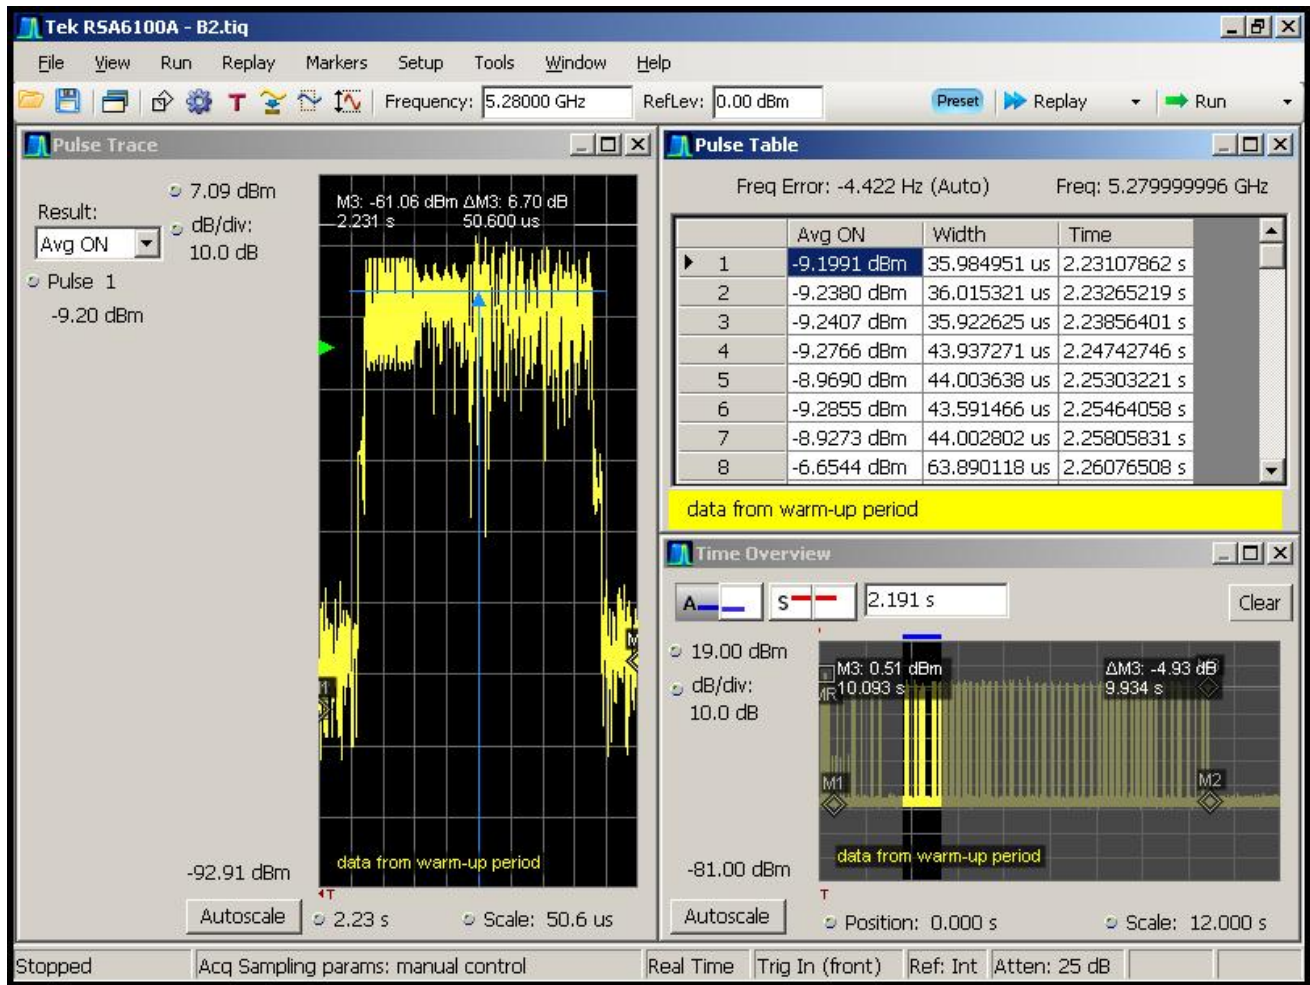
Tek RSA6100A - B2.tiq

File View Run Replay Markers Setup Tools Window Help

Frequency: 5.28000 GHz RefLev: 0.00 dBm Preset Replay Run

Pulse Trace

Result:
Avg ON
Pulse 1
-9.20 dBm

7.09 dBm
dB/div:
10.0 dB

M3: -61.06 dBm ΔM3: 6.70 dB
2.231 s 50.600 us

M1

data from warm-up period

-92.91 dBm

T

Autoscale 2.23 s Scale: 50.6 us

Pulse Table

Freq Error: -4.422 Hz (Auto) Freq: 5.279999996 GHz

| | Avg ON | Width | Time |
|---|---|---|---|
| 1 | -9.1991 dBm | 35.984951 us | 2.23107862 s |
| 2 | -9.2380 dBm | 36.015321 us | 2.23265219 s |
| 3 | -9.2407 dBm | 35.922625 us | 2.23856401 s |
| 4 | -9.2766 dBm | 43.937271 us | 2.24742746 s |
| 5 | -8.9690 dBm | 44.003638 us | 2.25303221 s |
| 6 | -9.2855 dBm | 43.591466 us | 2.25464058 s |
| 7 | -8.9273 dBm | 44.002802 us | 2.25805831 s |
| 8 | -6.6544 dBm | 63.890118 us | 2.26076508 s |

data from warm-up period

Time Overview

A S 2.191 s Clear

19.00 dBm
dB/div:
10.0 dB

M3: 0.51 dBm
MR 10.093 s
ΔM3: -4.93 dB
9.934 s

M1 M2

data from warm-up period

-81.00 dBm

T

Autoscale Position: 0.000 s Scale: 12.000 s

Stopped Acq Sampling params: manual control Real Time Trig In (front) Ref: Int Atten: 25 dB